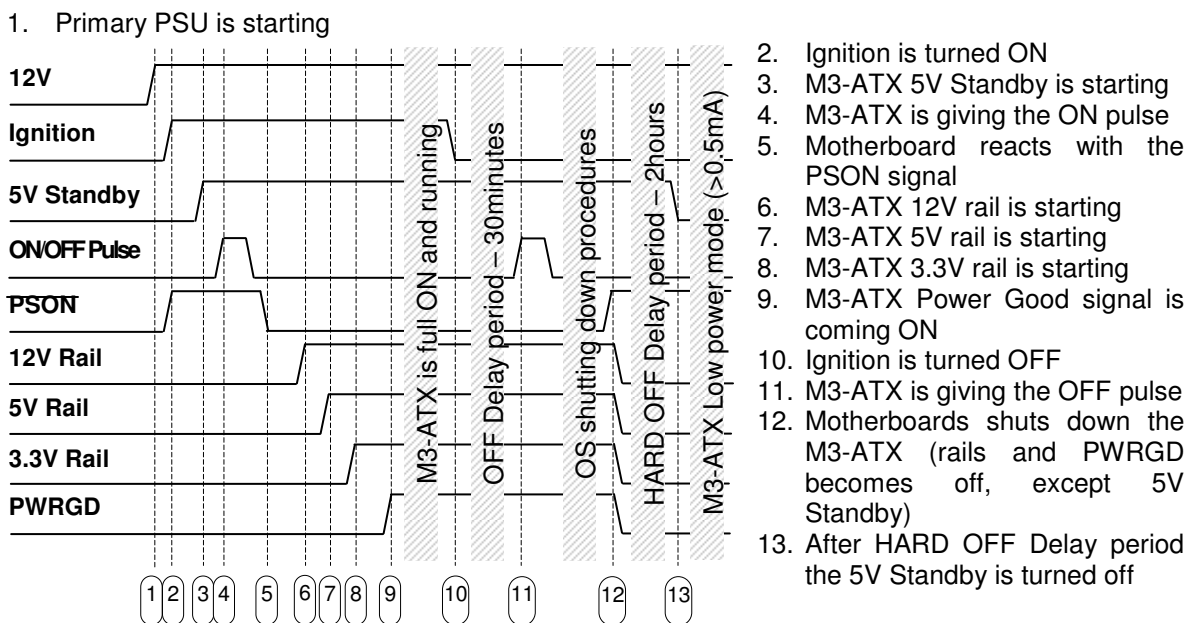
1. Primary PSU is starting

12V

Ignition

5V Standby

ON/OFF Pulse

PSON

12V Rail

5V Rail

3.3V Rail

PWRGD

M3-ATX is full ON and running

OFF Delay period – 30minutes

OS shutting down procedures

HARD OFF Delay period – 2hours

M3-ATX Low power mode (>0.5mA)

1 2 3 4 5 6 7 8 9 10 11 12 13

2. Ignition is turned ON
3. M3-ATX 5V Standby is starting
4. M3-ATX is giving the ON pulse
5. Motherboard reacts with the PSON signal
6. M3-ATX 12V rail is starting
7. M3-ATX 5V rail is starting
8. M3-ATX 3.3V rail is starting
9. M3-ATX Power Good signal is coming ON
10. Ignition is turned OFF
11. M3-ATX is giving the OFF pulse
12. Motherboards shuts down the M3-ATX (rails and PWRGD becomes off, except 5V Standby)
13. After HARD OFF Delay period the 5V Standby is turned off